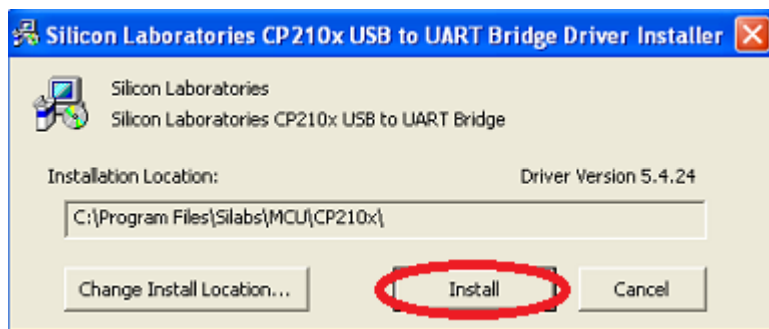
Silicon Laboratories CP210x USB to UART Bridge Driver Installer

Silicon Laboratories
Silicon Laboratories CP210x USB to UART Bridge

Installation Location:

Driver Version 5.4.24

C:\Program Files\Silabs\MCU\CP210x\

Change Install Location...

Install

Cancel